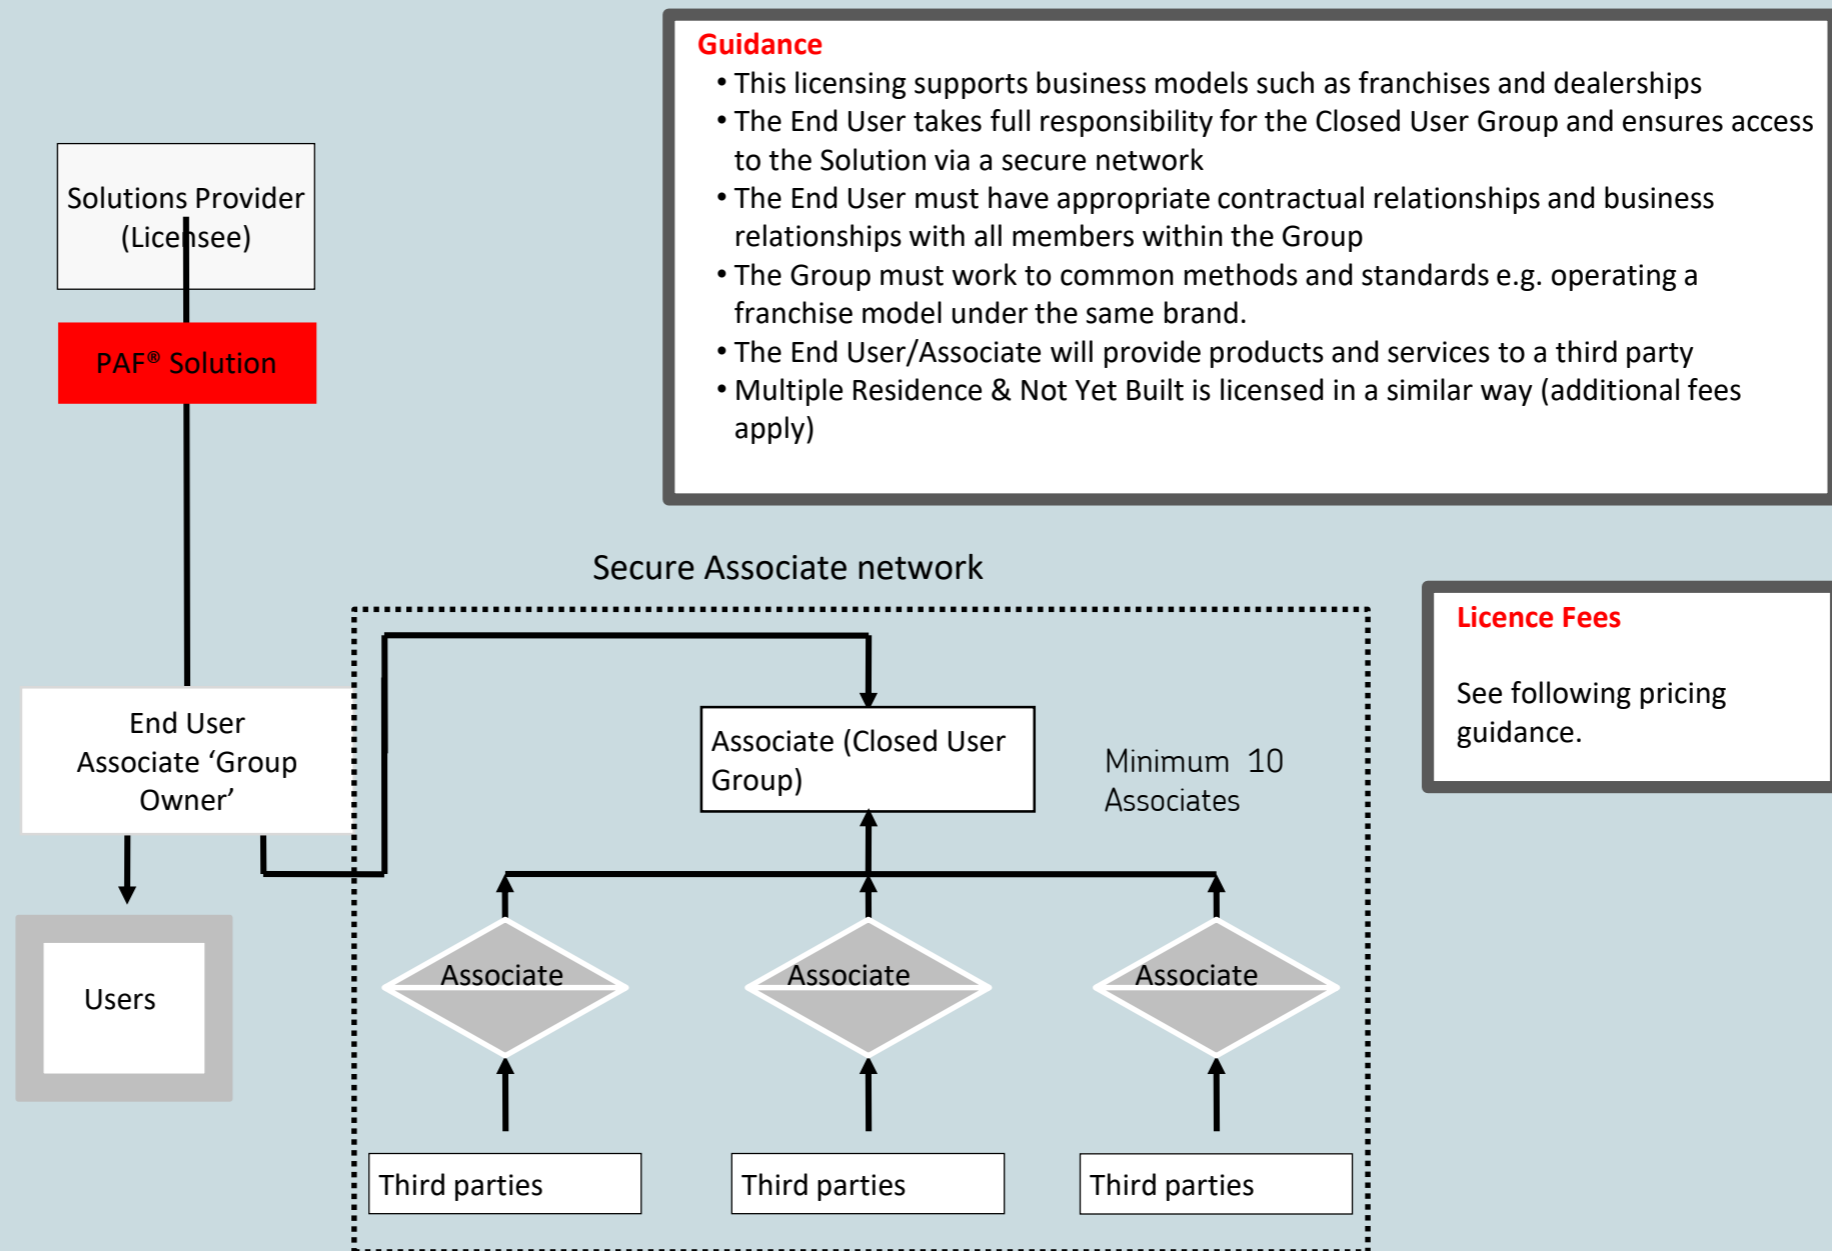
Guidance

• This licensing supports business models such as franchises and dealerships
• The End User takes full responsibility for the Closed User Group and ensures access to the Solution via a secure network
• The End User must have appropriate contractual relationships and business relationships with all members within the Group
• The Group must work to common methods and standards e.g. operating a franchise model under the same brand.
• The End User/Associate will provide products and services to a third party
• Multiple Residence & Not Yet Built is licensed in a similar way (additional fees apply)

Solutions Provider (Licensee)

PAF® Solution

End User Associate 'Group Owner'

Users

Secure Associate network

Associate (Closed User Group)

Minimum 10 Associates

Associate

Associate

Associate

Third parties

Third parties

Third parties

Licence Fees

See following pricing guidance.